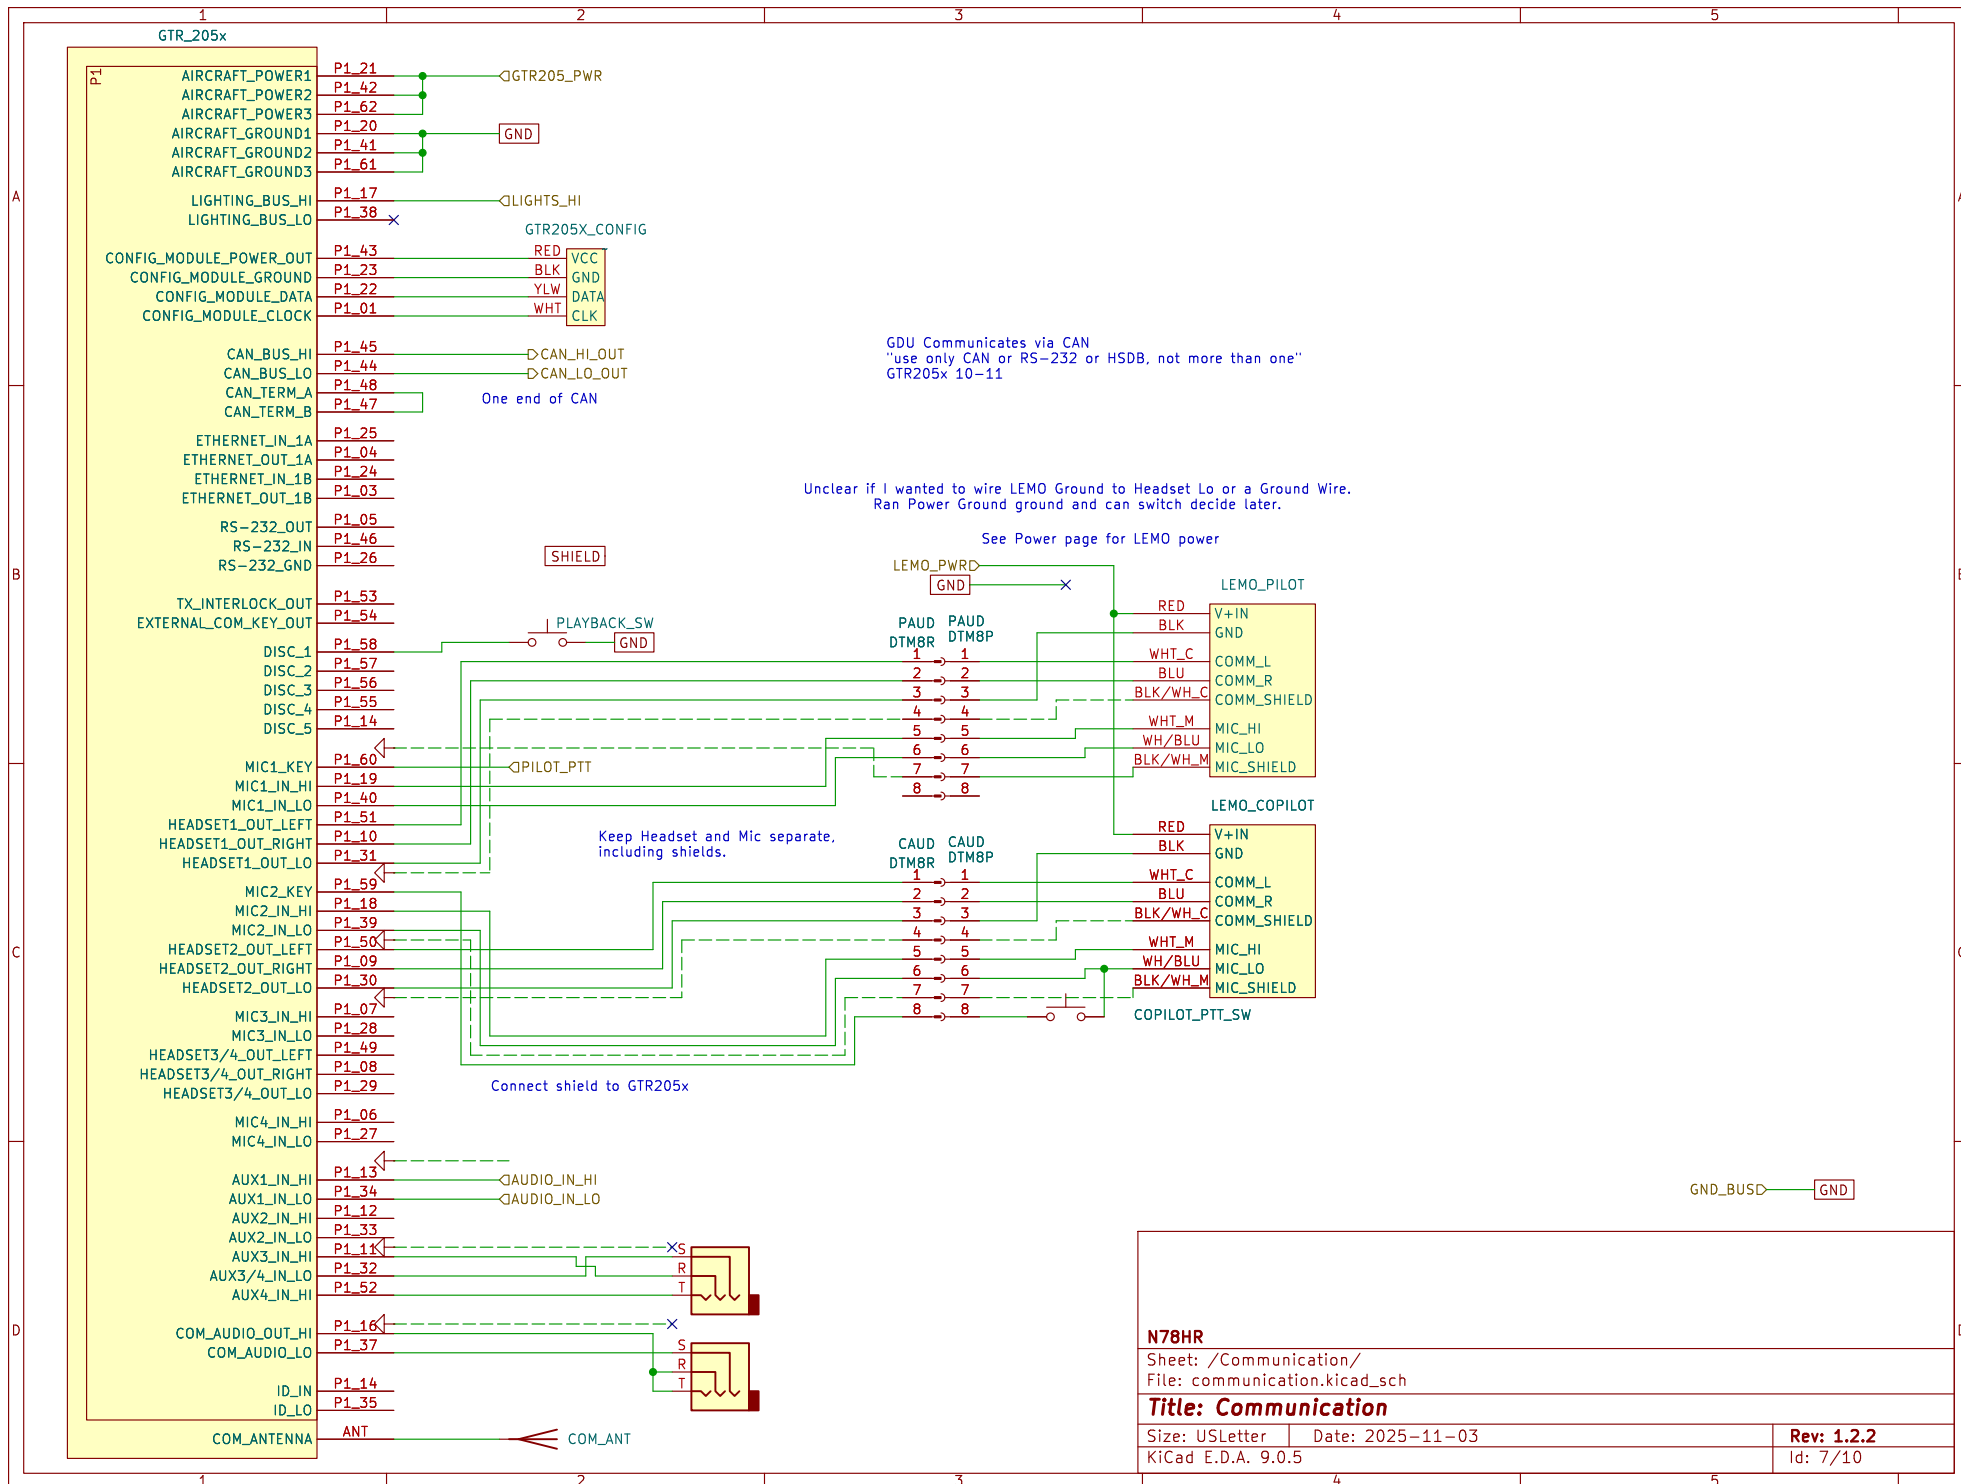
1 2 3 4 5

A B C D

GTR_205x

P1

AIRCRAFT_POWER1 P1_21
AIRCRAFT_POWER2 P1_42
AIRCRAFT_POWER3 P1_62
AIRCRAFT_GROUND1 P1_20
AIRCRAFT_GROUND2 P1_41
AIRCRAFT_GROUND3 P1_61
LIGHTING_BUS_HI P1_17
LIGHTING_BUS_LO P1_38
CONFIG_MODULE_POWER_OUT P1_43
CONFIG_MODULE_GROUND P1_23
CONFIG_MODULE_DATA P1_22
CONFIG_MODULE_CLOCK P1_01
CAN_BUS_HI P1_45
CAN_BUS_LO P1_44
CAN_TERM_A P1_48
CAN_TERM_B P1_47
ETHERNET_IN_1A P1_25
ETHERNET_OUT_1A P1_04
ETHERNET_IN_1B P1_24
ETHERNET_OUT_1B P1_03
RS-232_OUT P1_05
RS-232_IN P1_46
RS-232_GND P1_26
TX_INTERLOCK_OUT P1_53
EXTERNAL_COM_KEY_OUT P1_54
DISC_1 P1_58
DISC_2 P1_57
DISC_3 P1_56
DISC_4 P1_55
DISC_5 P1_14
MIC1_KEY P1_60
MIC1_IN_HI P1_19
MIC1_IN_LO P1_40
HEADSET1_OUT_LEFT P1_51
HEADSET1_OUT_RIGHT P1_10
HEADSET1_OUT_LO P1_31
MIC2_KEY P1_59
MIC2_IN_HI P1_18
MIC2_IN_LO P1_39
HEADSET2_OUT_LEFT P1_50
HEADSET2_OUT_RIGHT P1_09
HEADSET2_OUT_LO P1_30
MIC3_IN_HI P1_07
MIC3_IN_LO P1_28
HEADSET3/4_OUT_LEFT P1_49
HEADSET3/4_OUT_RIGHT P1_08
HEADSET3/4_OUT_LO P1_29
MIC4_IN_HI P1_06
MIC4_IN_LO P1_27
AUX1_IN_HI P1_13
AUX1_IN_LO P1_34
AUX2_IN_HI P1_12
AUX2_IN_LO P1_33
AUX3_IN_HI P1_11
AUX3/4_IN_LO P1_32
AUX4_IN_HI P1_52
COM_AUDIO_OUT_HI P1_16
COM_AUDIO_LO P1_37
ID_IN P1_14
ID_LO P1_35
COM_ANTENNA ANT

GTR205_PWR
GND
LIGHTS_HI
GTR205X_CONFIG
RED VCC
BLK GND
YLW DATA
WHT CLK
CAN_HI_OUT
CAN_LO_OUT
One end of CAN

GDU Communicates via CAN
"use only CAN or RS-232 or HSDB, not more than one"
GTR205x 10-11

Unclear if I wanted to wire LEMO Ground to Headset Lo or a Ground Wire.
Ran Power Ground ground and can switch decide later.

See Power page for LEMO power

SHIELD
LEMO_PWR
GND
PLAYBACK_SW
GND
PILOT_PTT

PAUD DTM8R
PAUD DTM8P
1 2 3 4 5 6 7 8

LEMO_PILOT
RED V+IN
BLK GND
WHT_C COMM_L
BLU COMM_R
BLK/WH_C COMM_SHIELD
WHT_M MIC_HI
WH/BLU MIC_LO
BLK/WH_M MIC_SHIELD

Keep Headset and Mic separate, including shields.

CAUD DTM8R
CAUD DTM8P

LEMO_COPILOT
RED V+IN
BLK GND
WHT_C COMM_L
BLU COMM_R
BLK/WH_C COMM_SHIELD
WHT_M MIC_HI
WH/BLU MIC_LO
BLK/WH_M MIC_SHIELD
COPILOT_PTT_SW

Connect shield to GTR205x

AUDIO_IN_HI
AUDIO_IN_LO
S R T
S R T
COM_ANT

GND_BUS GND

N78HR
Sheet: /Communication/
File: communication.kicad_sch
Title: Communication
Size: USLetter Date: 2025-11-03 Rev: 1.2.2
KiCad E.D.A. 9.0.5 Id: 7/10